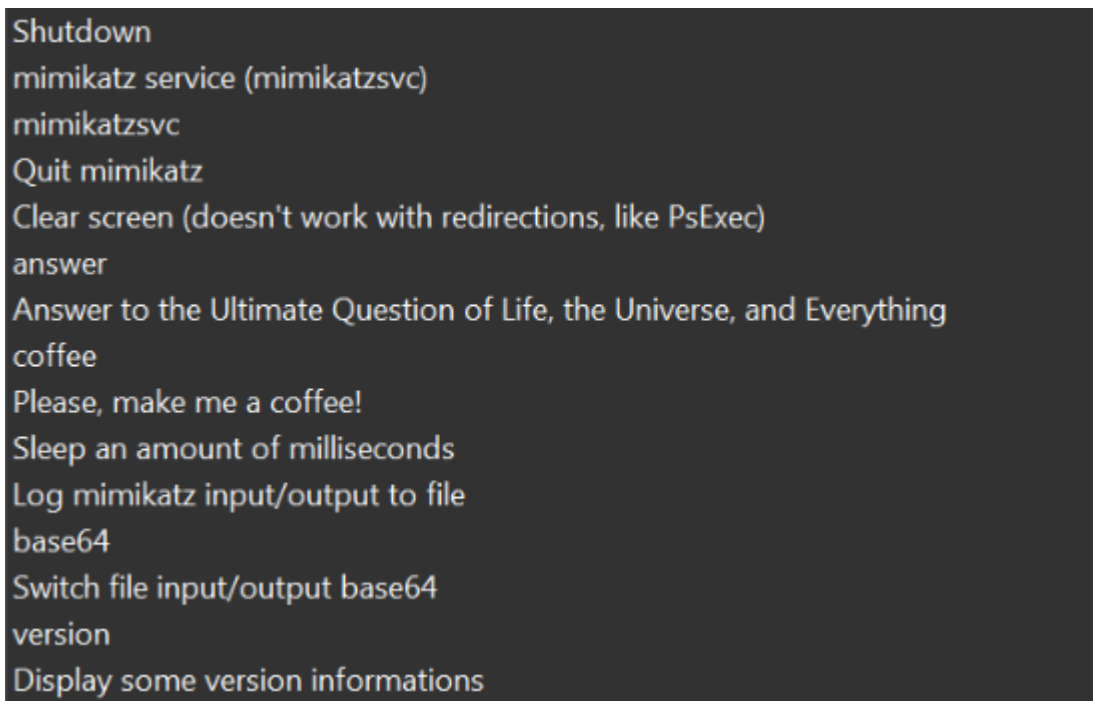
Shutdown
mimikatz service (mimikatzsvc)
mimikatzsvc
Quit mimikatz
Clear screen (doesn't work with redirections, like PsExec)
answer
Answer to the Ultimate Question of Life, the Universe, and Everything
coffee
Please, make me a coffee!
Sleep an amount of milliseconds
Log mimikatz input/output to file
base64
Switch file input/output base64
version
Display some version informations